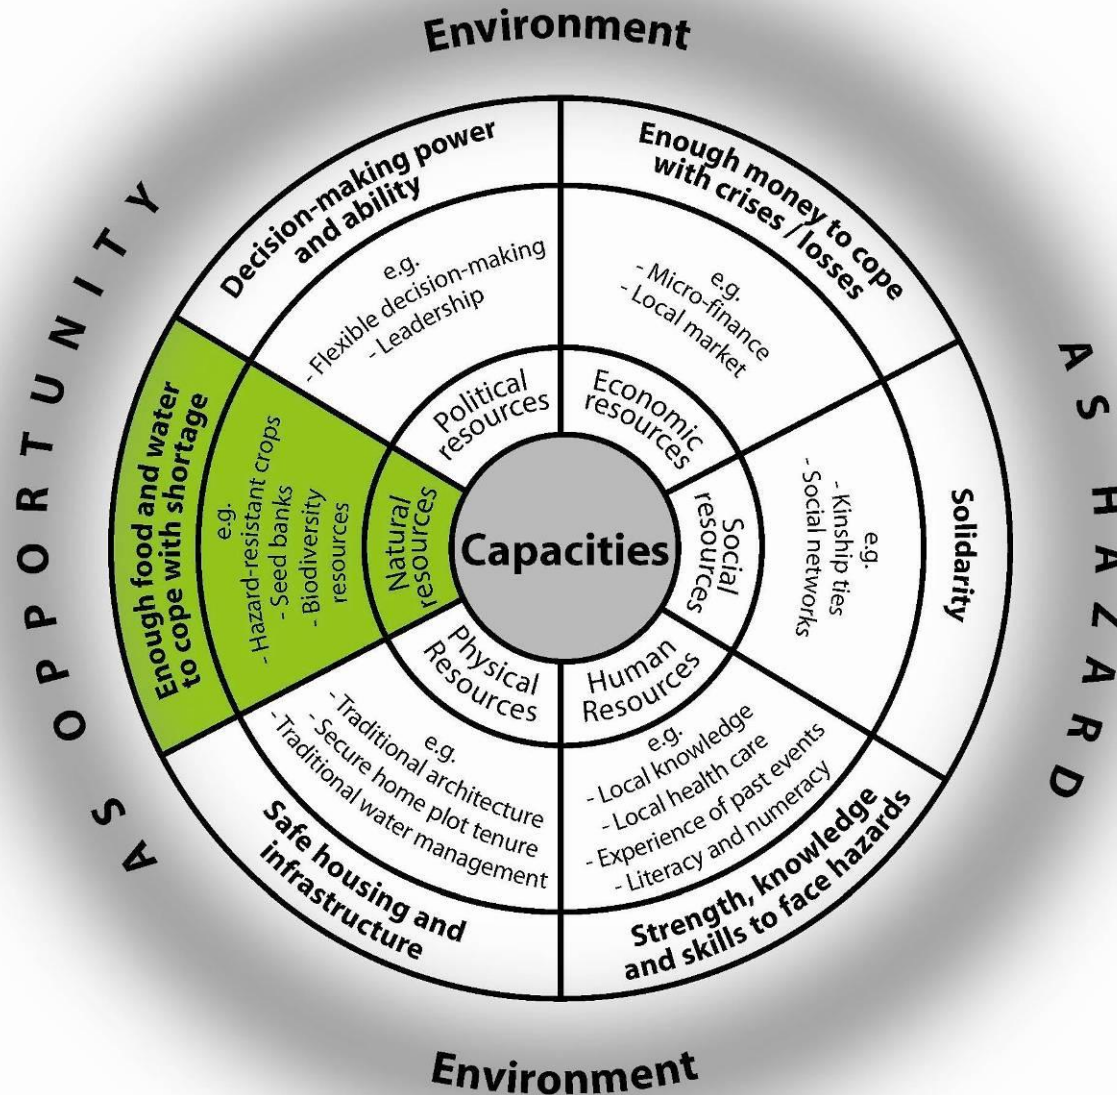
Environment

AS OPPORTUNITY

AS HAZARD

Decision-making power and ability

e.g.
- Flexible decision-making
- Leadership

Political resources

Enough money to cope with crises / losses

e.g.
- Micro-finance
- Local market

Economic resources

Enough food and water to cope with shortage

e.g.
- Hazard-resistant crops
- Seed banks
- Biodiversity resources

Natural resources

Capacities

Social resources

e.g.
- Kinship ties
- Social networks

Solidarity

Physical Resources

e.g.
- Traditional architecture
- Secure home plot tenure
- Traditional water management

Safe housing and infrastructure

Human Resources

e.g.
- Local knowledge
- Local health care
- Experience of past events
- Literacy and numeracy

Strength, knowledge and skills to face hazards

Environment